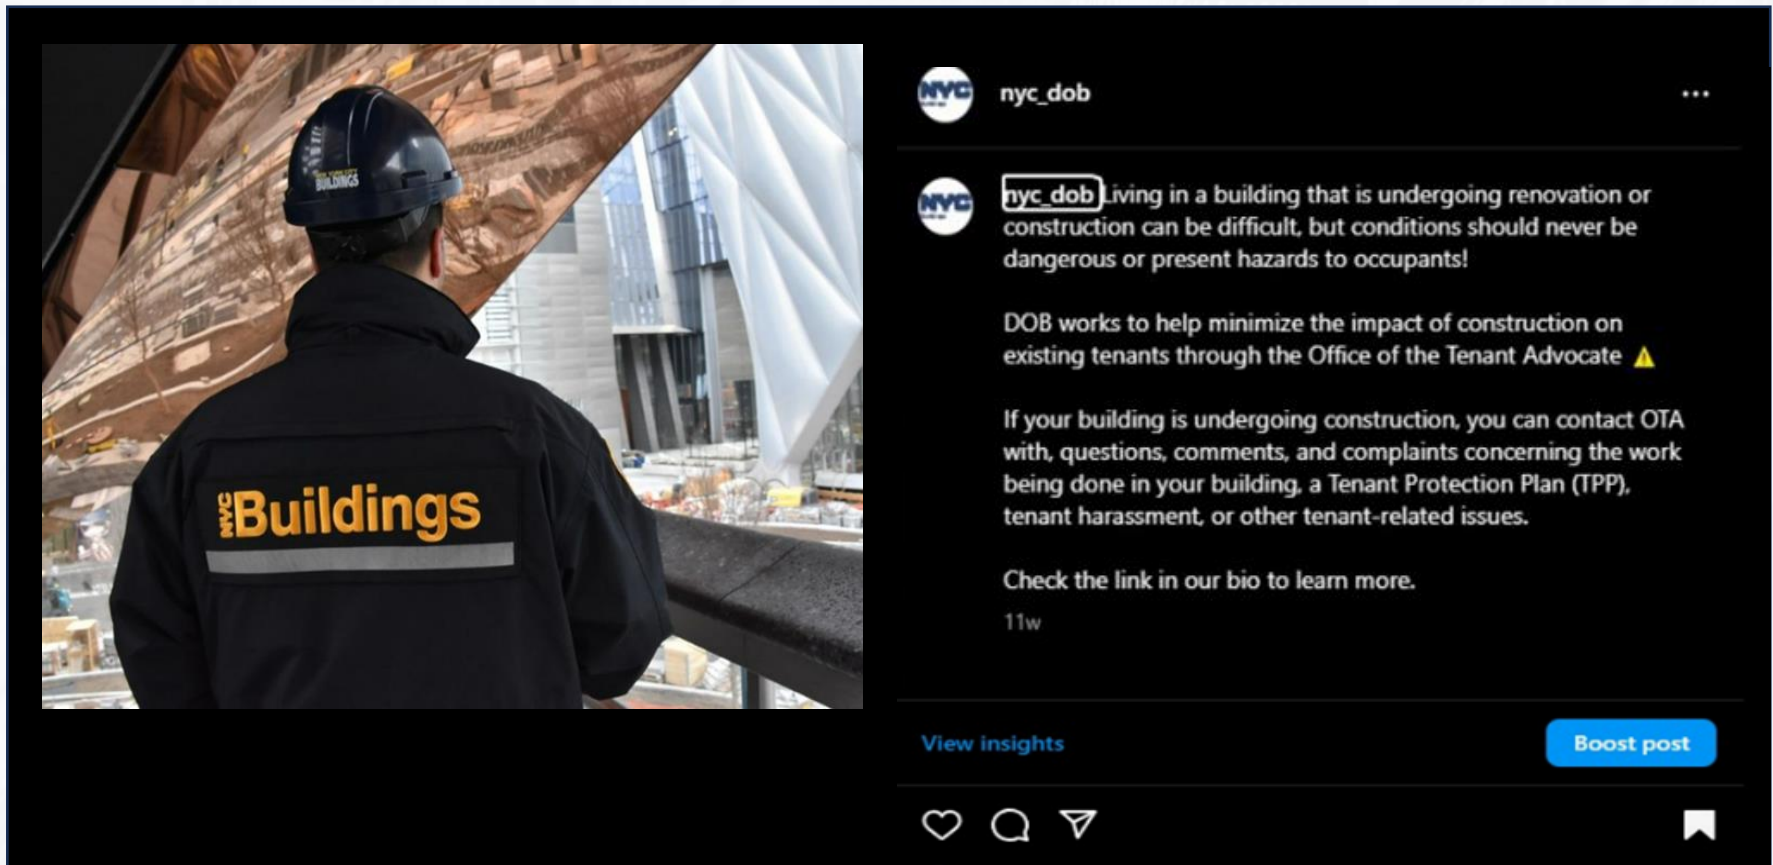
NYC Buildings

NYC

nyc_dob

...

NYC

nyc_dob Living in a building that is undergoing renovation or construction can be difficult, but conditions should never be dangerous or present hazards to occupants!

DOB works to help minimize the impact of construction on existing tenants through the Office of the Tenant Advocate ⚠️

If your building is undergoing construction, you can contact OTA with, questions, comments, and complaints concerning the work being done in your building, a Tenant Protection Plan (TPP), tenant harassment, or other tenant-related issues.

Check the link in our bio to learn more.

11w

View insights

Boost post